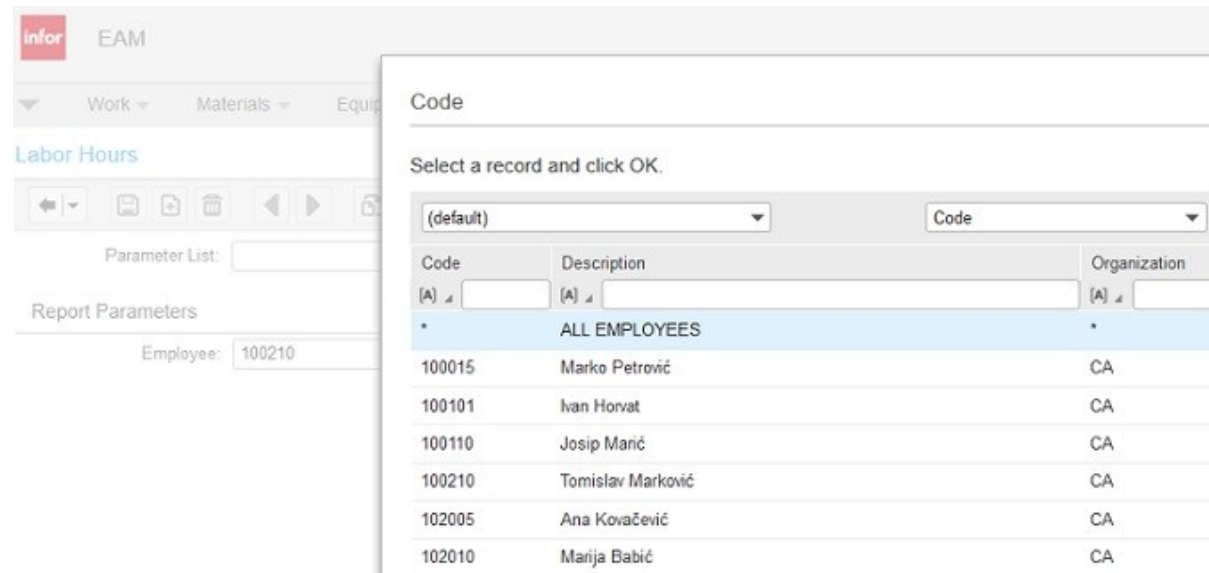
infor EAM

Work Materials Equip

Labor Hours

Parameter List:

Report Parameters

Employee: 100210

Code

Select a record and click OK.

(default)

Code

| Code | Description | Organization |
|---|---|---|
| [A] | [A] | [A] |
| * | ALL EMPLOYEES | * |
| 100015 | Marko Petrović | CA |
| 100101 | Ivan Horvat | CA |
| 100110 | Josip Marić | CA |
| 100210 | Tomislav Marković | CA |
| 102005 | Ana Kovačević | CA |
| 102010 | Marija Babić | CA |